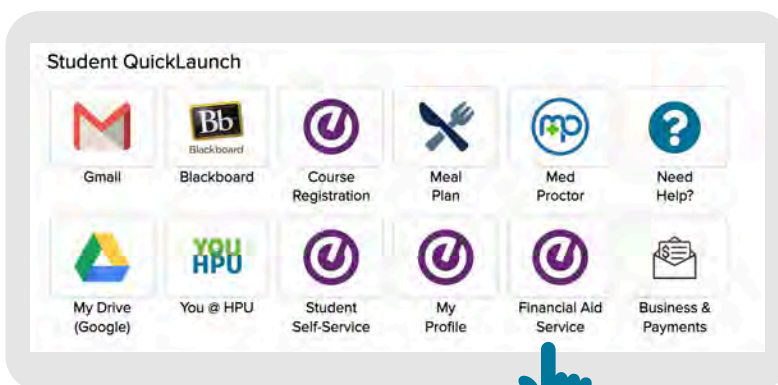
Student QuickLaunch

Bb Blackboard

Gmail

Blackboard

Course Registration

Meal Plan

mp

Med Proctor

Need Help?

YOU HPU

My Drive (Google)

You @ HPU

Student Self-Service

My Profile

Financial Aid Service

Business & Payments